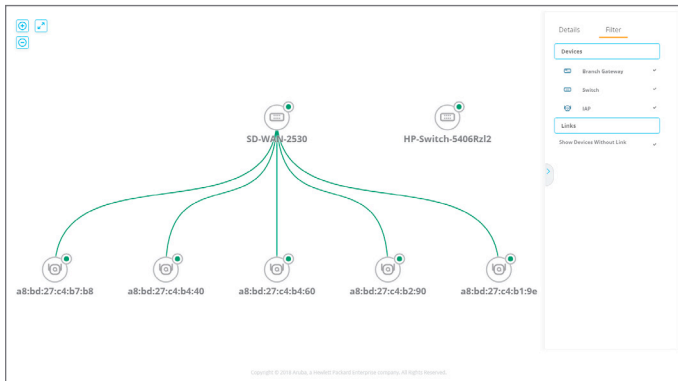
SD-WAN-2530

HP-Switch-5406Rzl2

a8:bd:27:c4:b7:b8

a8:bd:27:c4:b4:40

a8:bd:27:c4:b4:60

a8:bd:27:c4:b2:90

a8:bd:27:c4:b1:9e

Details

Filter

Devices

Branch Gateway

Switch

IAP

Links

Show Devices Without Link

Copyright © 2018 Aruba, a Hewlett Packard Enterprise company. All Rights Reserved.